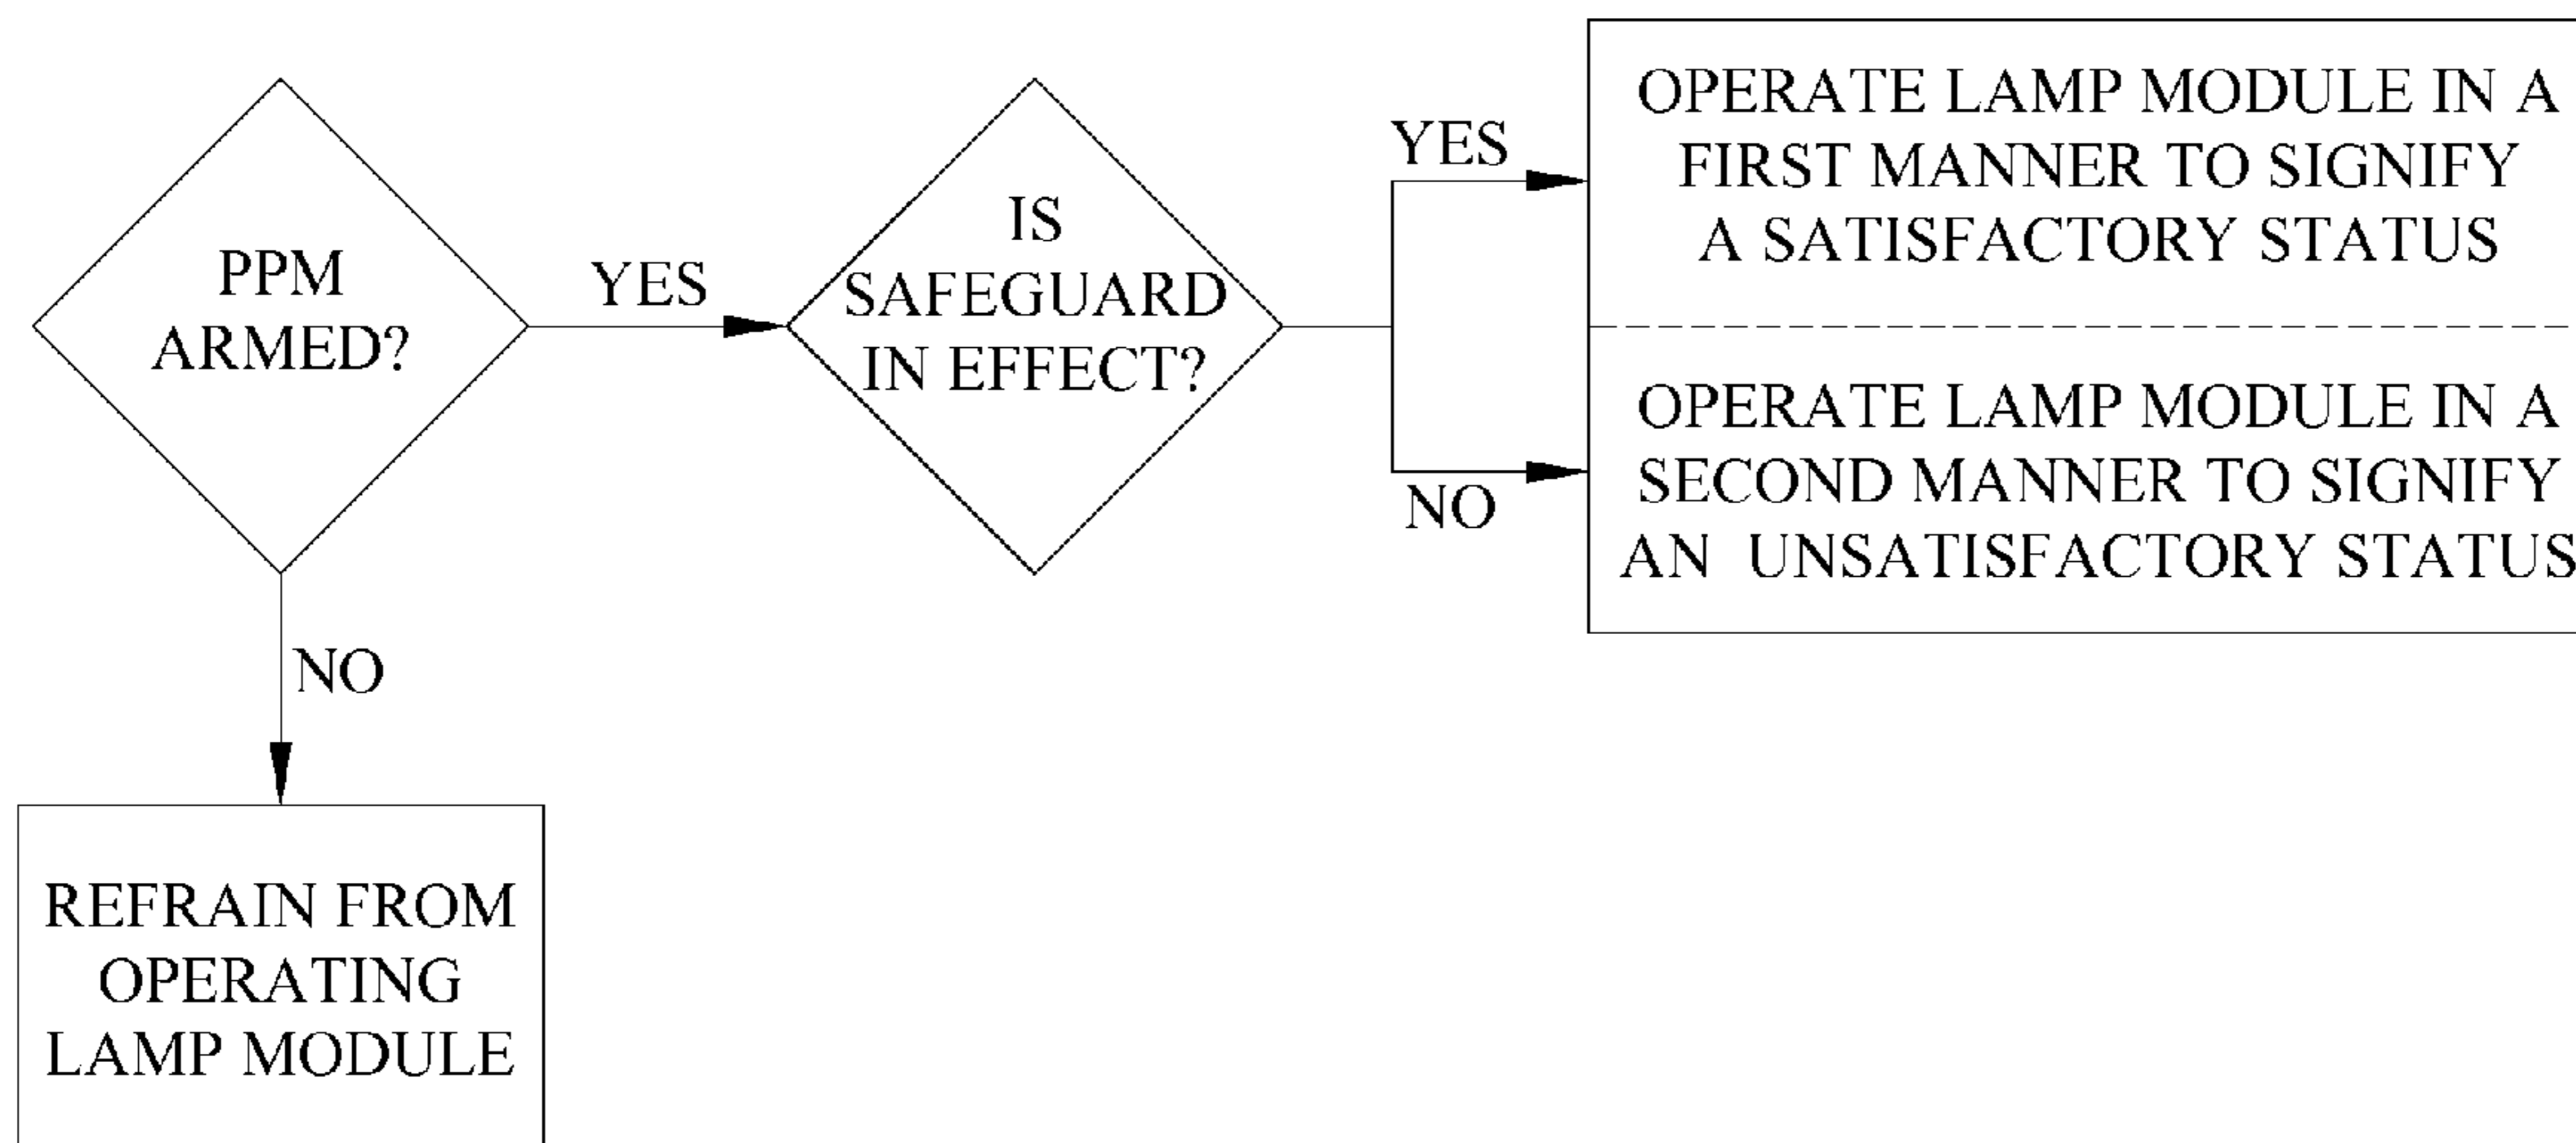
PPM ARMED?

YES

IS SAFEGUARD IN EFFECT?

YES

OPERATE LAMP MODULE IN A FIRST MANNER TO SIGNIFY A SATISFACTORY STATUS

NO

OPERATE LAMP MODULE IN A SECOND MANNER TO SIGNIFY AN UNSATISFACTORY STATUS

NO

REFRAIN FROM OPERATING LAMP MODULE